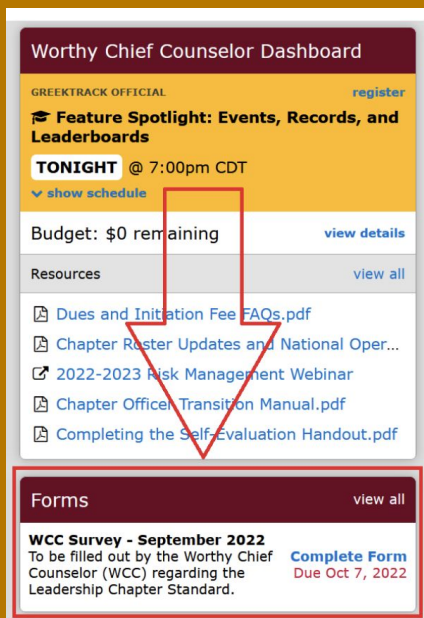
Worthy Chief Counselor Dashboard

GREEKTRACK OFFICIAL register

Feature Spotlight: Events, Records, and Leaderboards

TONIGHT @ 7:00pm CDT

show schedule

Budget: $0 remaining view details

Resources view all

Dues and Initiation Fee FAQs.pdf

Chapter Roster Updates and National Oper...

2022-2023 Risk Management Webinar

Chapter Officer Transition Manual.pdf

Completing the Self-Evaluation Handout.pdf

Forms view all

WCC Survey - September 2022
To be filled out by the Worthy Chief Counselor (WCC) regarding the Leadership Chapter Standard.

Complete Form
Due Oct 7, 2022